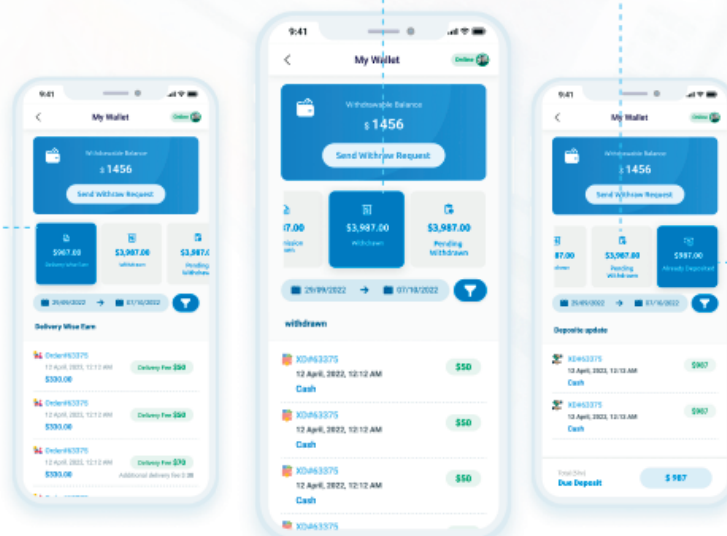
9:41

My Wallet

Online

Withdrawable Balance

$ 1456

Send Withdraw Request

$987.00

Delivery wise Earn

$3,987.00

Withdrawn

$3,987.00

Pending Withdrawn

29/09/2022 → 07/10/2022

Delivery Wise Earn

Order#63375

12 April, 2022, 12:12 AM

$300.00

Delivery Fee $50

Order#63375

12 April, 2022, 12:12 AM

$300.00

Delivery Fee $50

Order#63375

12 April, 2022, 12:12 AM

$300.00

Delivery Fee $70

Additional delivery fee $20

9:41

My Wallet

Online

Withdrawable Balance

$ 1456

Send Withdraw Request

,987.00

mission

$3,987.00

Withdrawn

$3,987.00

Pending Withdrawn

29/09/2022 → 07/10/2022

withdrawn

XID#63375

12 April, 2022, 12:12 AM

Cash

$50

XID#63375

12 April, 2022, 12:12 AM

Cash

$50

XID#63375

12 April, 2022, 12:12 AM

Cash

$50

XID#63375

9:41

My Wallet

Online

Withdrawable Balance

$ 1456

Send Withdraw Request

$3,987.00

Pending Withdrawn

$987.00

Already Deposited

29/09/2022 → 07/10/2022

Deposite update

XID#63375

12 April, 2022, 12:12 AM

Cash

$987

XID#63375

12 April, 2022, 12:12 AM

Cash

$987

Total (Me)

Due Deposit

$ 987